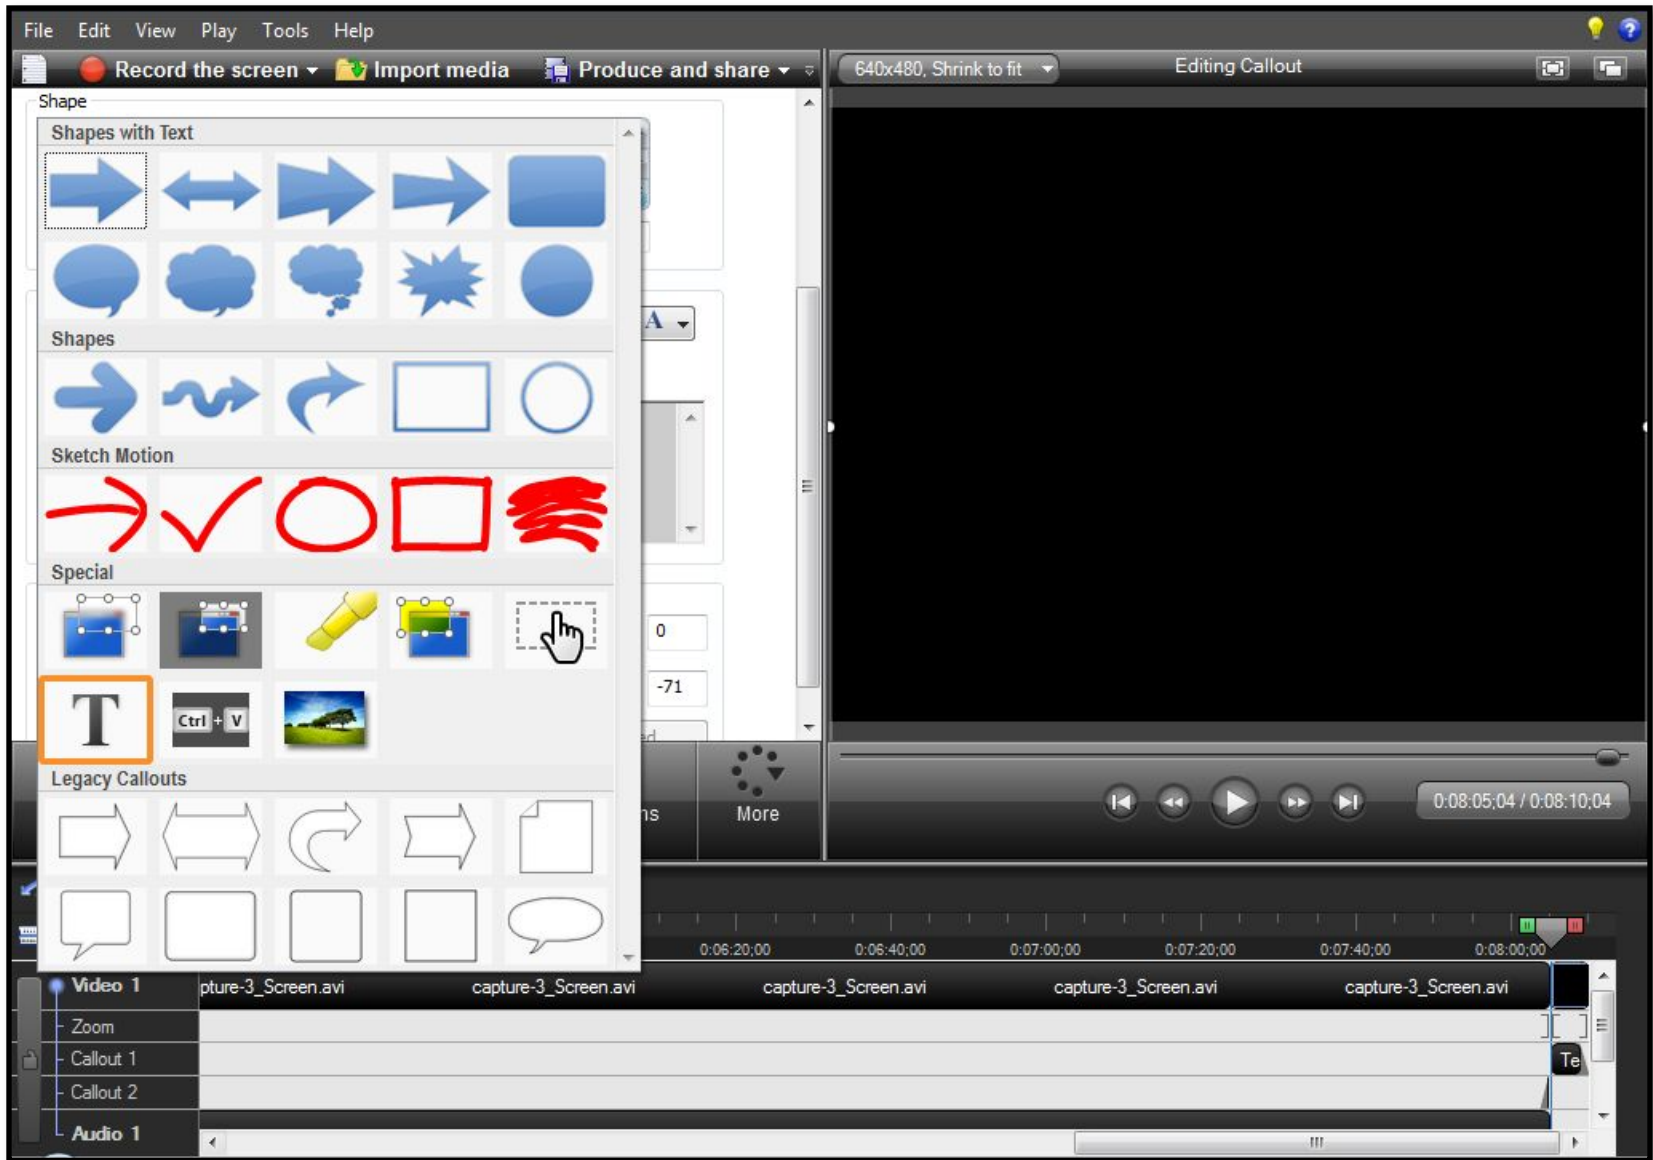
File Edit View Play Tools Help

Record the screen Import media Produce and share

640x480, Shrink to fit

Editing Callout

Shape

Shapes with Text

Shapes

Sketch Motion

Special

Ctrl + V

Legacy Callouts

A

0

-71

ns

More

0:08:05;04 / 0:08:10;04

0:06:20;00 0:06:40;00 0:07:00;00 0:07:20;00 0:07:40;00 0:08:00;00

Video 1

pture-3_Screen.avi capture-3_Screen.avi capture-3_Screen.avi capture-3_Screen.avi capture-3_Screen.avi

Zoom

Callout 1

Callout 2

Audio 1

Te